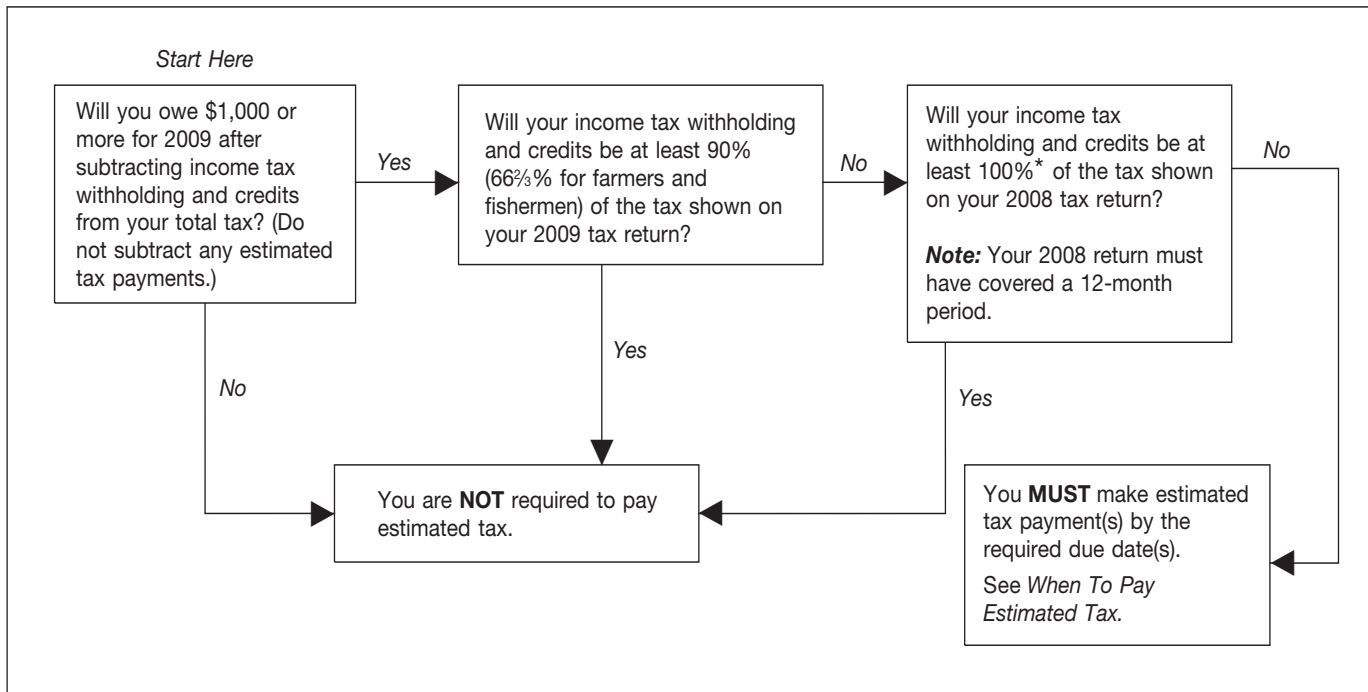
Start Here

Will you owe $1,000 or more for 2009 after subtracting income tax withholding and credits from your total tax? (Do not subtract any estimated tax payments.)

Yes

Will your income tax withholding and credits be at least 90% ($66\frac{2}{3}$% for farmers and fishermen) of the tax shown on your 2009 tax return?

No

Will your income tax withholding and credits be at least 100%* of the tax shown on your 2008 tax return?

Note: Your 2008 return must have covered a 12-month period.

No

Yes

No

Yes

You are NOT required to pay estimated tax.

You MUST make estimated tax payment(s) by the required due date(s).

See When To Pay Estimated Tax.